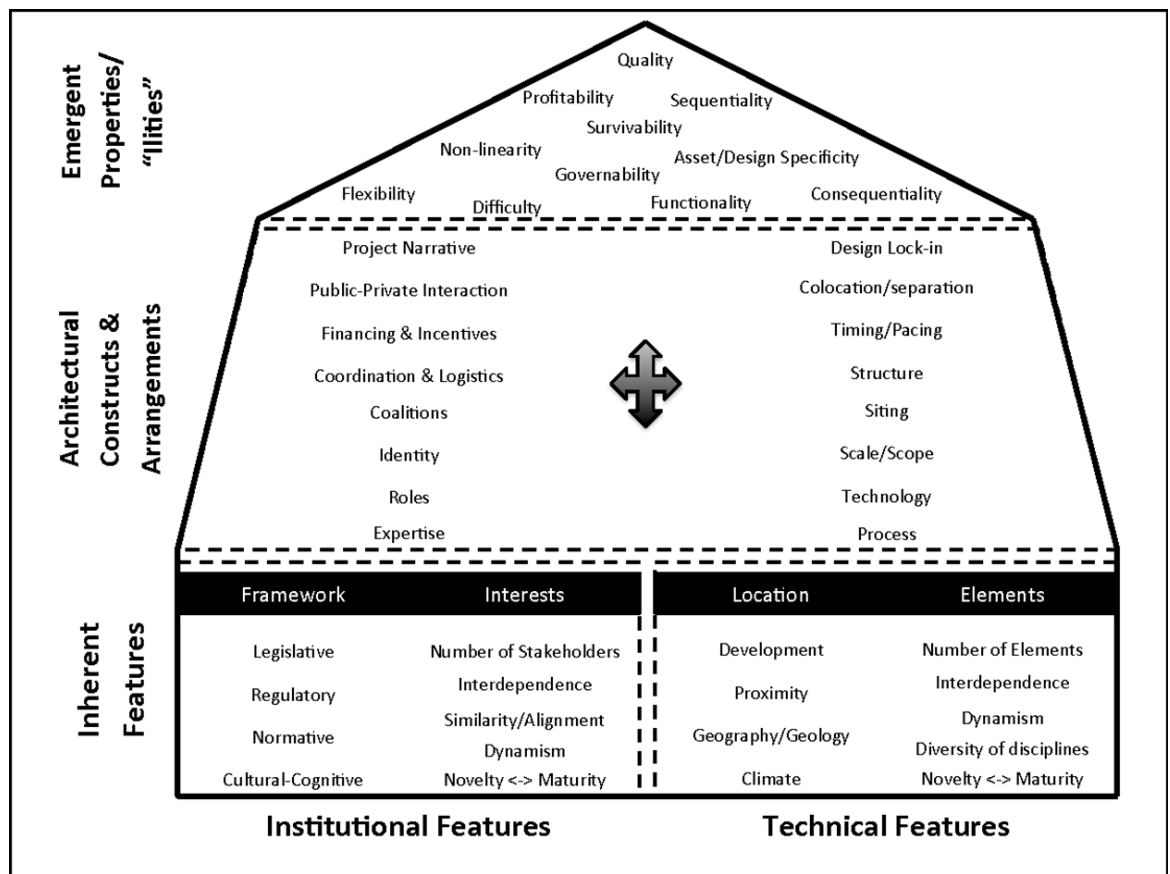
Emergent Properties/ "Ilities"

Quality
Profitability
Sequentiality
Survivability
Non-linearity
Asset/Design Specificity
Governability
Flexibility
Difficulty
Functionality
Consequentiality

Architectural Constructs & Arrangements

Project Narrative
Public-Private Interaction
Financing & Incentives
Coordination & Logistics
Coalitions
Identity
Roles
Expertise

Design Lock-in
Colocation/separation
Timing/Pacing
Structure
Siting
Scale/Scope
Technology
Process

Inherent Features

| Framework | Interests | Location | Elements |
|---|---|---|---|
| Legislative | Number of Stakeholders | Development | Number of Elements |
| Regulatory | Interdependence | Proximity | Interdependence |
| Normative | Similarity/Alignment | Geography/Geology | Dynamism |
| Cultural-Cognitive | Dynamism | Climate | Diversity of disciplines |
| | Novelty <-> Maturity | | Novelty <-> Maturity |

Institutional Features

Technical Features